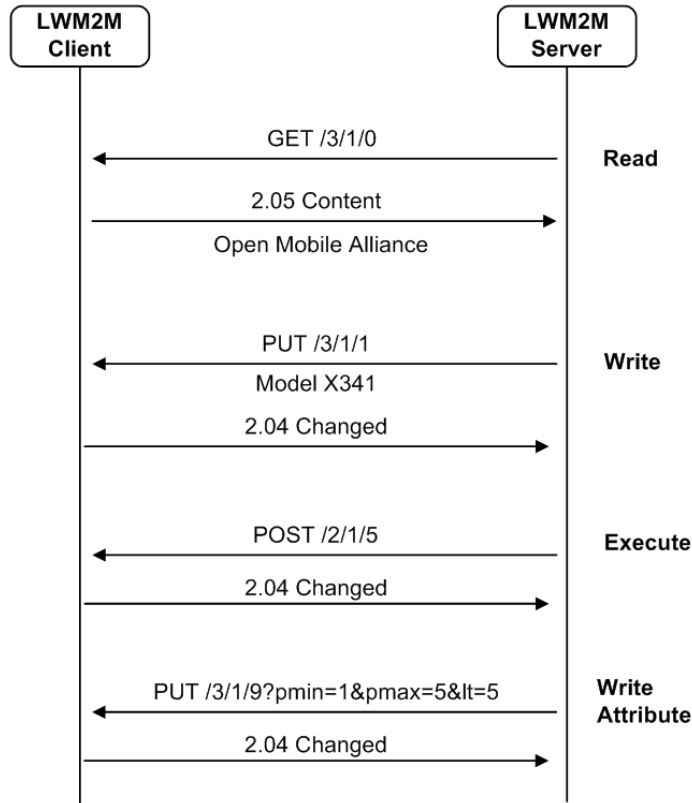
LWM2M Client

LWM2M Server

GET /3/1/0

Read

2.05 Content

Open Mobile Alliance

PUT /3/1/1

Write

Model X341

2.04 Changed

POST /2/1/5

Execute

2.04 Changed

PUT /3/1/9?pmin=1&pmax=5&lt=5

Write Attribute

2.04 Changed